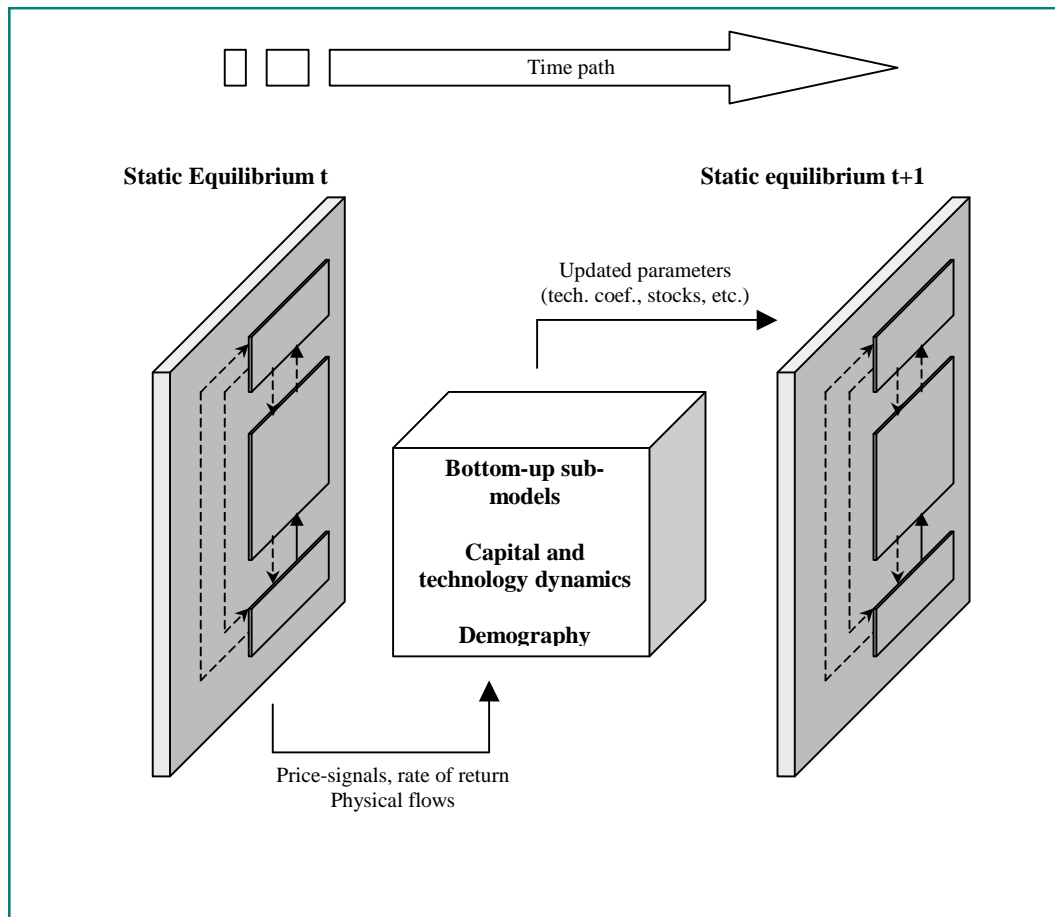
Time path

Static Equilibrium t

Static equilibrium t+1

Updated parameters (tech. coef., stocks, etc.)

Bottom-up sub-models

Capital and technology dynamics

Demography

Price-signals, rate of return
Physical flows